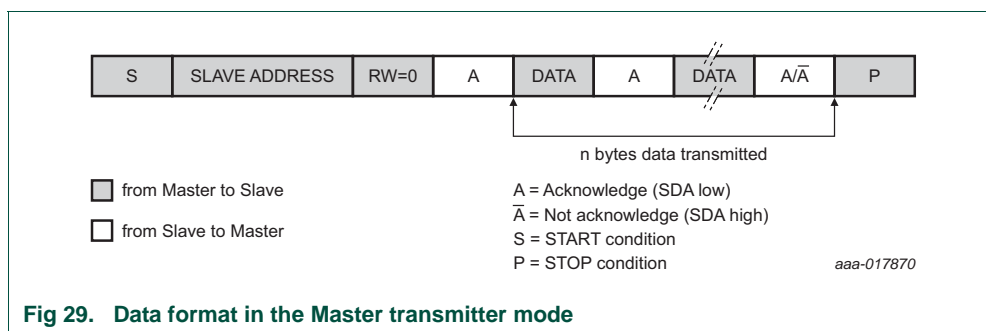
| S | SLAVE ADDRESS | RW=0 | A | DATA | A | DATA | A/$\overline{A}$ | P |
|---|---|---|---|---|---|---|---|---|

n bytes data transmitted

from Master to Slave

from Slave to Master

A = Acknowledge (SDA low)
$\overline{A}$ = Not acknowledge (SDA high)
S = START condition
P = STOP condition

aaa-017870

Fig 29. Data format in the Master transmitter mode